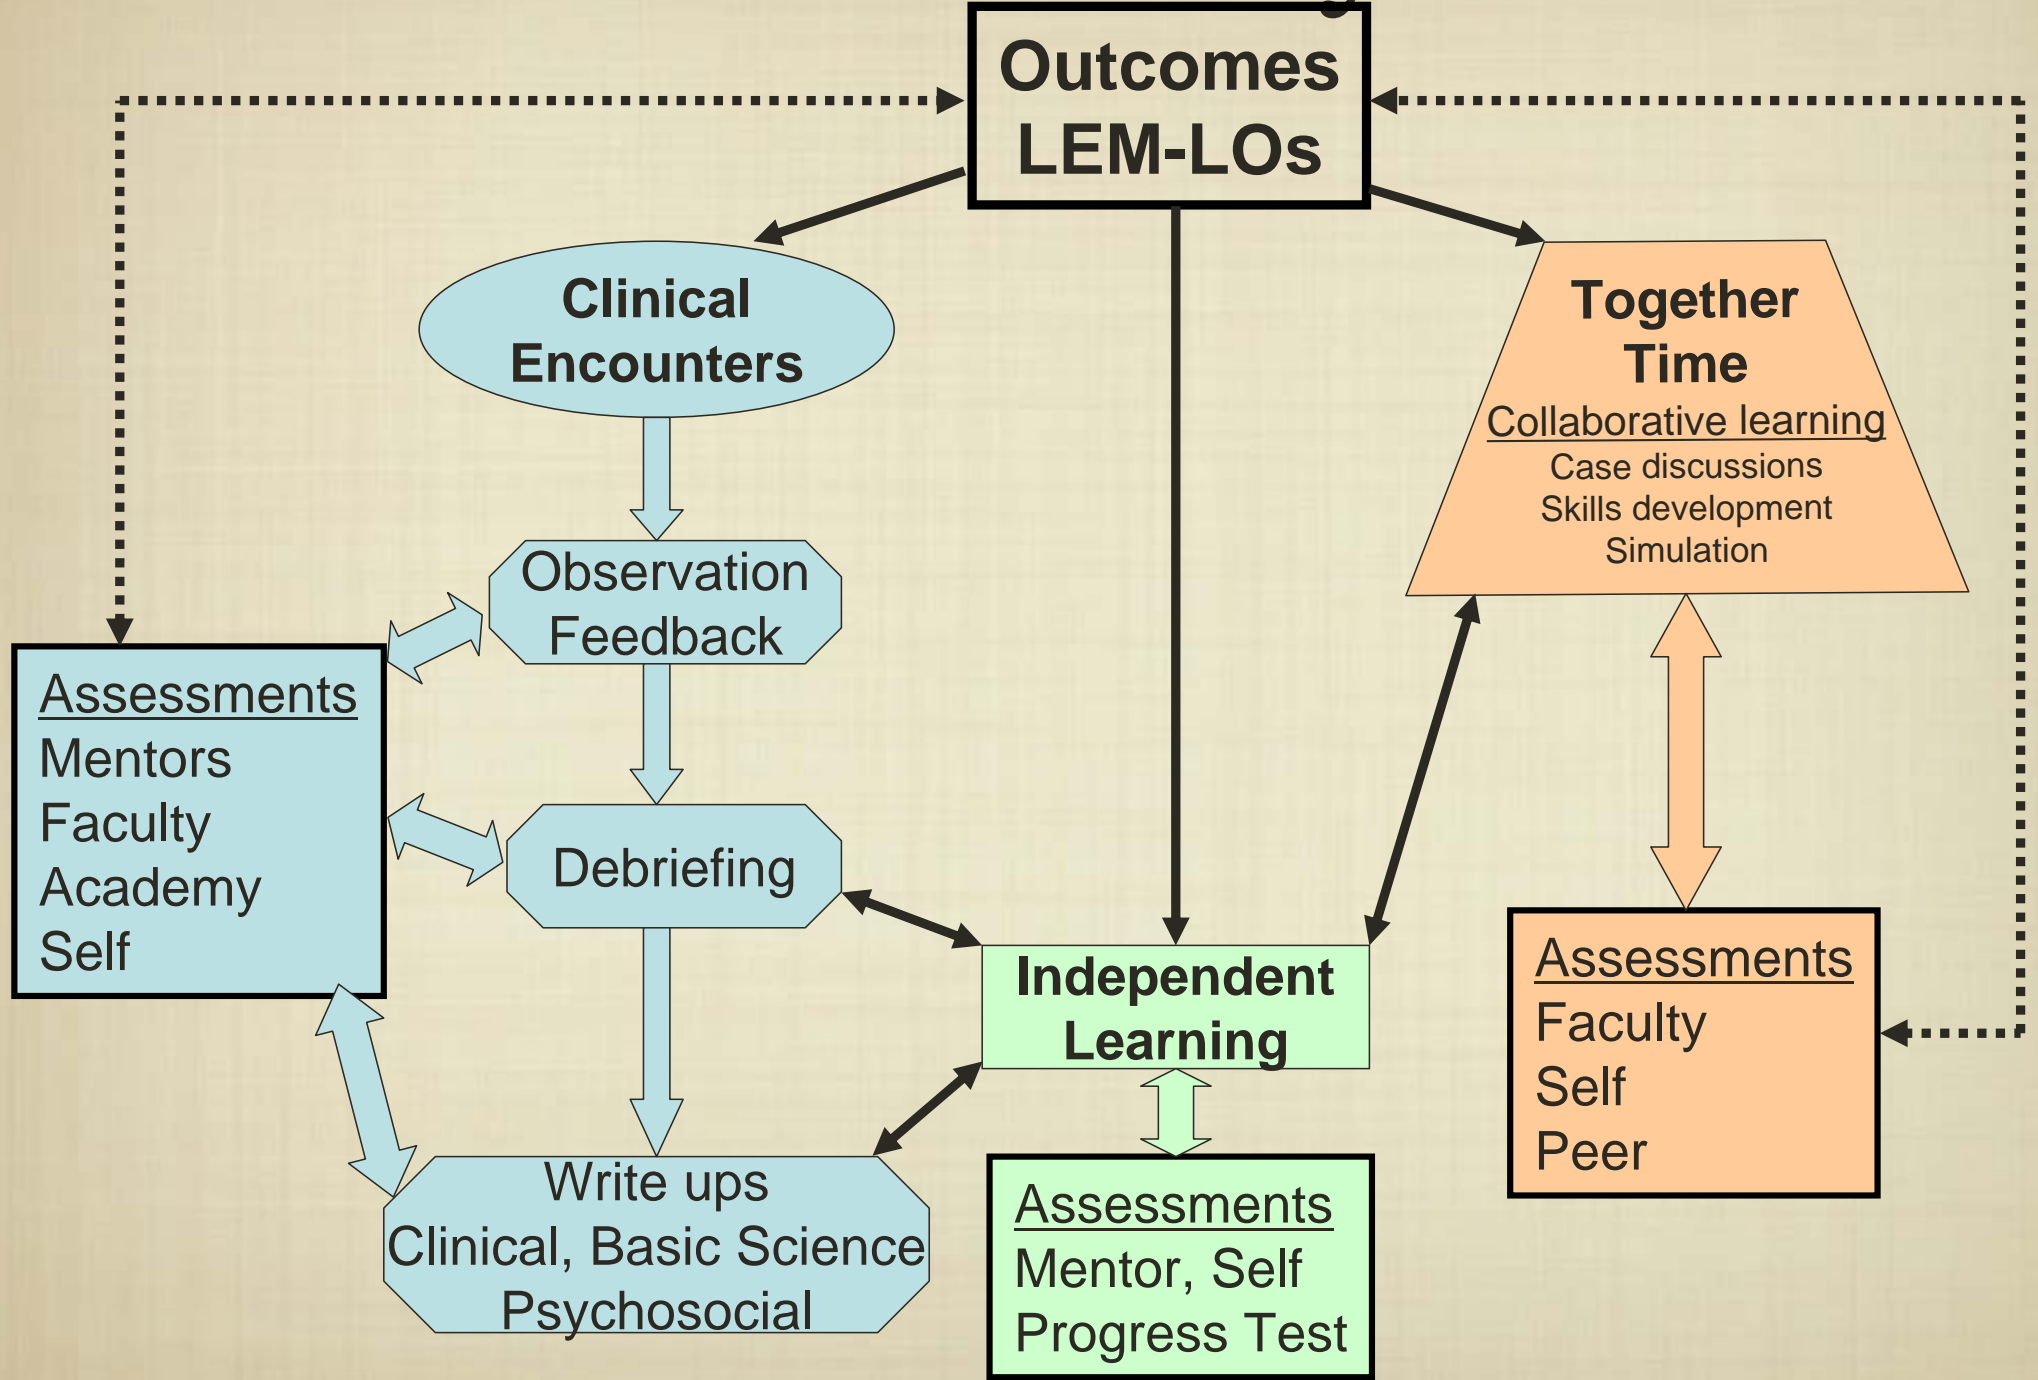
Outcomes
LEM-LOs

Clinical Encounters

Observation Feedback

Debriefing

Write ups
Clinical, Basic Science
Psychosocial

Assessments
Mentors
Faculty
Academy
Self

Independent Learning

Assessments
Mentor, Self
Progress Test

Together Time
Collaborative learning
Case discussions
Skills development
Simulation

Assessments
Faculty
Self
Peer